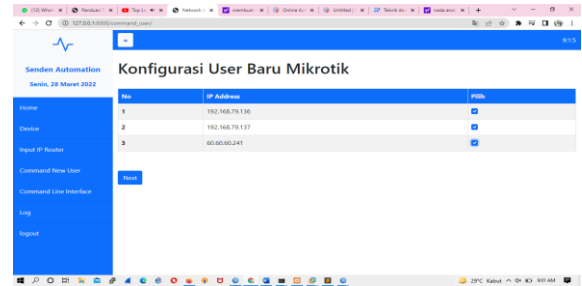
(12) Wha: × | Panduan × | Top Li × | Network × | membuat × | Online A × | Untitled × | Teknik da × | node exer × | +

127.0.0.1:8000/command_user/

9:15

Senden Automation
Senin, 28 Maret 2022

Home

Device

Input IP Router

Command New User

Command Line Interface

Log

logout

Konfigurasi User Baru Mikrotik

| No | IP Address | Pilih |
|---|---|---|
| 1 | 192.168.79.136 | |
| 2 | 192.168.79.137 | |
| 3 | 60.60.60.241 | |

Next

29°C Kabut 9:01 AM